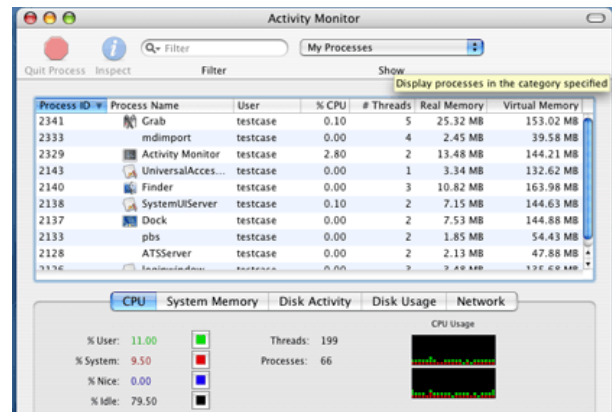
Activity Monitor

Quit Process Inspect

Filter

Filter

My Processes

Show

Display processes in the category specified

| Process ID | Process Name | User | % CPU | # Threads | Real Memory | Virtual Memory |
|---|---|---|---|---|---|---|
| 2341 | Grab | testcase | 0.10 | 5 | 25.32 MB | 153.02 MB |
| 2333 | mdimport | testcase | 0.00 | 4 | 2.45 MB | 39.58 MB |
| 2329 | Activity Monitor | testcase | 2.80 | 2 | 13.48 MB | 144.21 MB |
| 2143 | UniversalAcces... | testcase | 0.00 | 1 | 3.34 MB | 132.62 MB |
| 2140 | Finder | testcase | 0.00 | 3 | 10.82 MB | 163.98 MB |
| 2138 | SystemUIServer | testcase | 0.10 | 2 | 7.15 MB | 144.63 MB |
| 2137 | Dock | testcase | 0.00 | 2 | 7.53 MB | 144.88 MB |
| 2133 | pbs | testcase | 0.00 | 2 | 1.85 MB | 54.43 MB |
| 2128 | ATSServer | testcase | 0.00 | 2 | 2.13 MB | 47.88 MB |
| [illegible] | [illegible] | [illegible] | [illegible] | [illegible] | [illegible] | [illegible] |

CPU System Memory Disk Activity Disk Usage Network

% User: 11.00

% System: 9.50

% Nice: 0.00

% Idle: 79.50

Threads: 199

Processes: 66

CPU Usage